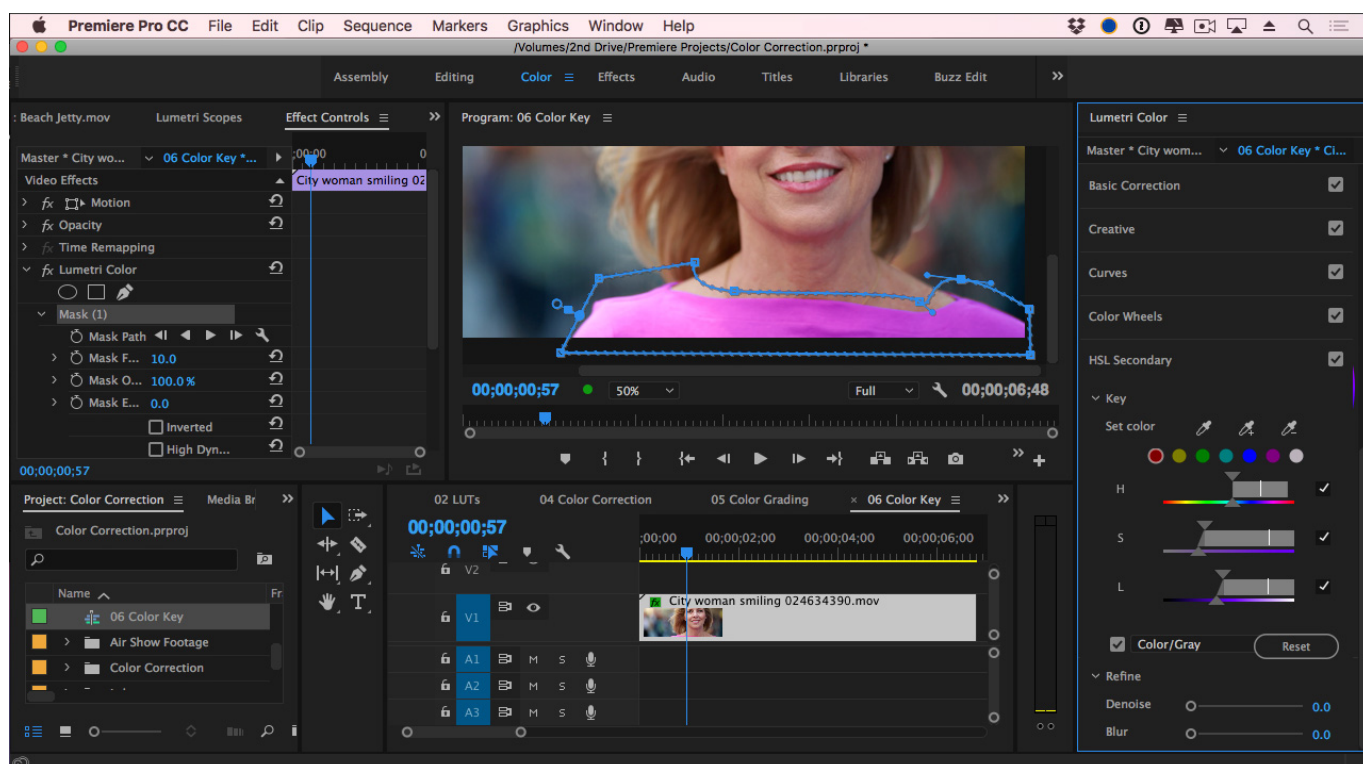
Premiere Pro CC File Edit Clip Sequence Markers Graphics Window Help

/Volumes/2nd Drive/Premiere Projects/Color Correction.prproj *

Assembly Editing Color Effects Audio Titles Libraries Buzz Edit

: Beach Jetty.mov Lumetri Scopes Effect Controls

Master * City wo... 06 Color Key *...

Video Effects
Motion
Opacity
Time Remapping
Lumetri Color
Mask (1)
Mask Path
Mask F... 10.0
Mask O... 100.0 %
Mask E... 0.0
Inverted
High Dyn...

;00;00
City woman smiling 02

00;00;00;57

Program: 06 Color Key

00;00;00;57 50% Full 00;00;06;48

Lumetri Color

Master * City wom... 06 Color Key * Ci...

Basic Correction
Creative
Curves
Color Wheels
HSL Secondary
Key
Set color
H
S
L
Color/Gray Reset
Refine
Denoise 0.0
Blur 0.0

Project: Color Correction Media Br

Color Correction.prproj

Name Fr
06 Color Key
Air Show Footage
Color Correction

02 LUTs 04 Color Correction 05 Color Grading 06 Color Key

00;00;00;57

;00;00 00;00;02;00 00;00;04;00 00;00;06;00

V2
V1
City woman smiling 024634390.mov
A1 M S
A2 M S
A3 M S